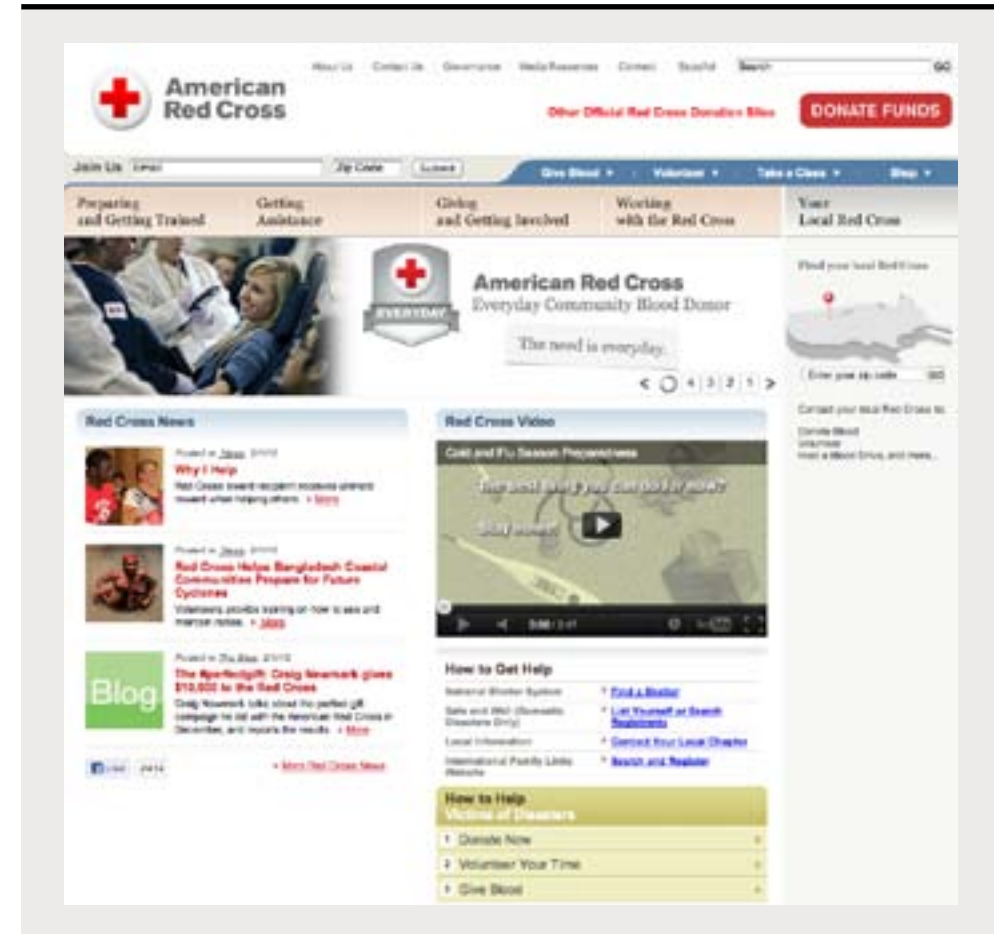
American Red Cross

About Us | Contact Us | Governance | Media Resources | Connect | Español | Search | GO

Other Official Red Cross Donation Sites | DONATE FUNDS

Join Us | Email | Zip Code | Submit | Give Blood | Volunteer | Take a Class | Shop

Preparing and Getting Trained | Getting Assistance | Giving and Getting Involved | Working with the Red Cross | Your Local Red Cross

EVERYDAY

American Red Cross
Everyday Community Blood Donor

The need is everyday.

4 3 2 1

Find your local Red Cross

Enter your zip code | GO

Contact your local Red Cross to:
Donate Blood
Volunteer
Host a Blood Drive, and more...

Red Cross News

Posted in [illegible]
Why I Help
Red Cross board recipient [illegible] when helping others. » More

Posted in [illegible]
Red Cross Helps Bangladesh Coastal Communities Prepare for Future Cyclones
Volunteers provide training on how to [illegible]. » More

Blog
Posted in The Blog
The #perfectgift: Craig Newmark gives $10,000 to the Red Cross
Craig Newmark talks about the perfect gift campaign he did with the American Red Cross in December, and reports the results. » More

Like | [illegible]

» More Red Cross News

Red Cross Video

Cold and Flu Season Preparedness

The best thing you can do is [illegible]

Stay home!

How to Get Help

National Shelter System | Find a Shelter
Safe and Well (Domestic Disasters Only) | List Yourself or Search Registrants
Local Information | Contact Your Local Chapter
International Family Links Website | Search and Register

How to Help Victims of Disasters

Donate Now
Volunteer Your Time
Give Blood